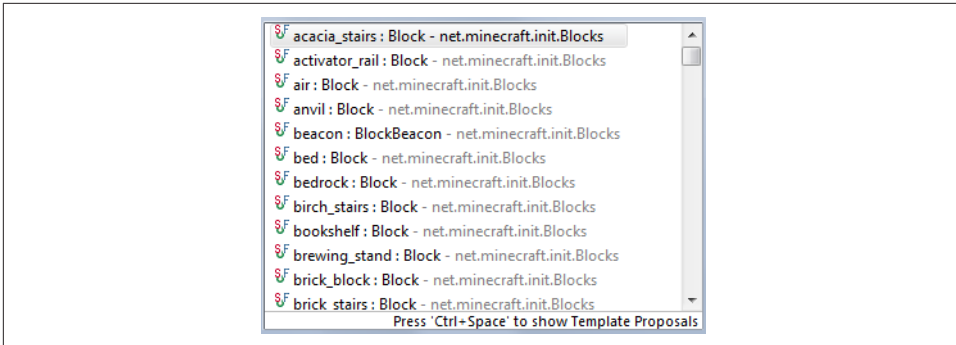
acacia_stairs : Block - net.minecraft.init.Blocks
activator_rail : Block - net.minecraft.init.Blocks
air : Block - net.minecraft.init.Blocks
anvil : Block - net.minecraft.init.Blocks
beacon : BlockBeacon - net.minecraft.init.Blocks
bed : Block - net.minecraft.init.Blocks
bedrock : Block - net.minecraft.init.Blocks
birch_stairs : Block - net.minecraft.init.Blocks
bookshelf : Block - net.minecraft.init.Blocks
brewing_stand : Block - net.minecraft.init.Blocks
brick_block : Block - net.minecraft.init.Blocks
brick_stairs : Block - net.minecraft.init.Blocks

Press 'Ctrl+Space' to show Template Proposals